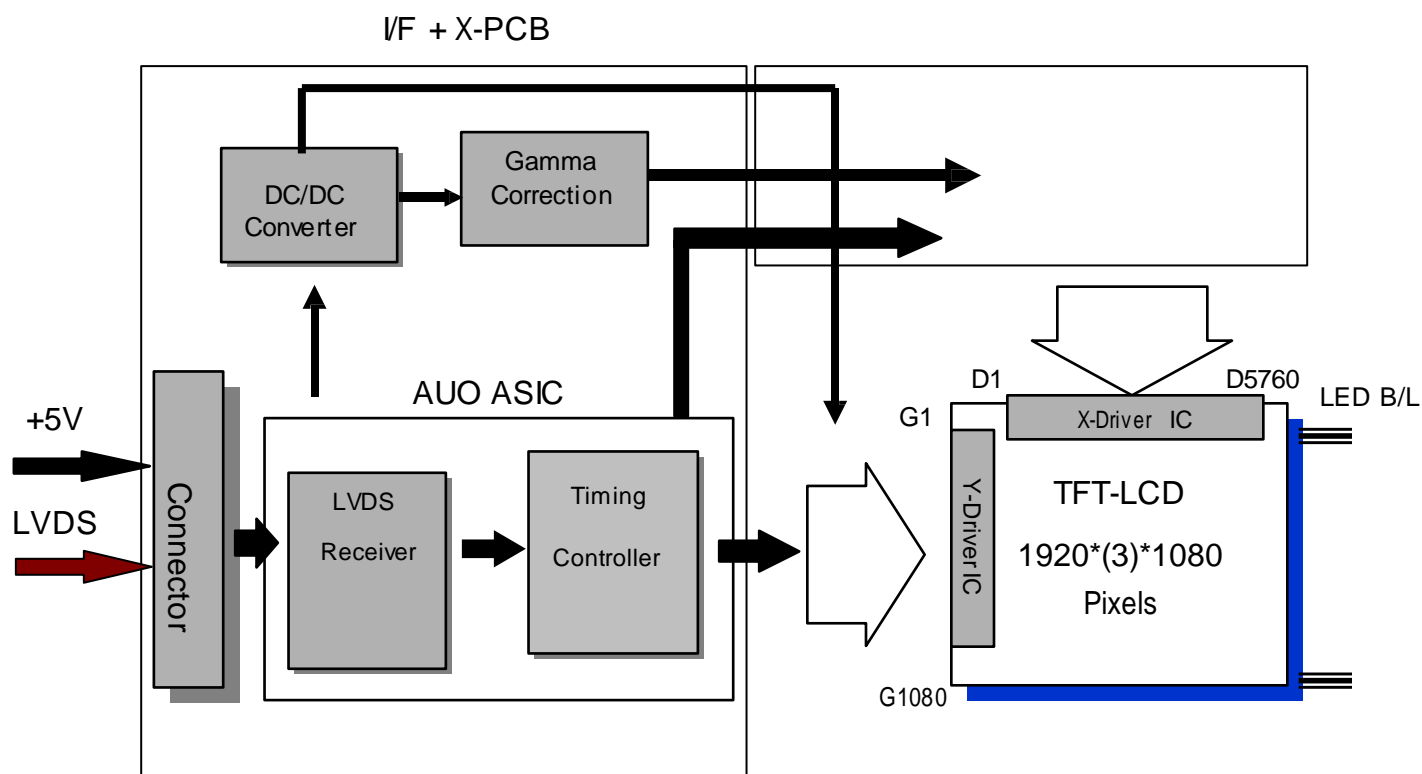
I/F + X-PCB

DC/DC Converter

Gamma Correction

+5V

LVDS

Connector

AUO ASIC

LVDS Receiver

Timing Controller

D1

D5760

LED B/L

G1

X-Driver IC

Y-Driver IC

TFT-LCD

1920*(3)*1080

Pixels

G1080